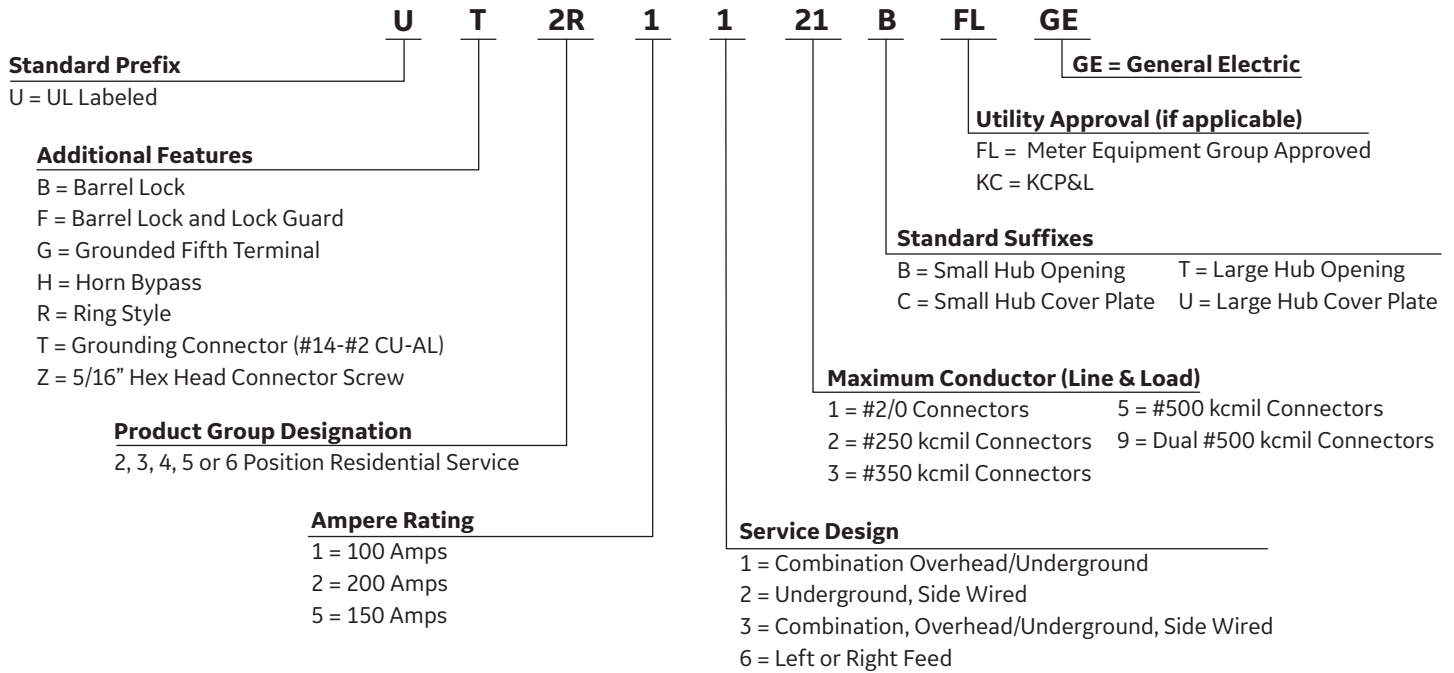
U T 2R 1 1 21 B FL GE

GE = General Electric

Utility Approval (if applicable)
FL = Meter Equipment Group Approved
KC = KCP&L

Standard Suffixes
B = Small Hub Opening
C = Small Hub Cover Plate
T = Large Hub Opening
U = Large Hub Cover Plate

Maximum Conductor (Line & Load)
1 = #2/0 Connectors
2 = #250 kcmil Connectors
3 = #350 kcmil Connectors
5 = #500 kcmil Connectors
9 = Dual #500 kcmil Connectors

Service Design
1 = Combination Overhead/Underground
2 = Underground, Side Wired
3 = Combination, Overhead/Underground, Side Wired
6 = Left or Right Feed

Standard Prefix
U = UL Labeled

Additional Features
B = Barrel Lock
F = Barrel Lock and Lock Guard
G = Grounded Fifth Terminal
H = Horn Bypass
R = Ring Style
T = Grounding Connector (#14-#2 CU-AL)
Z = 5/16" Hex Head Connector Screw

Product Group Designation
2, 3, 4, 5 or 6 Position Residential Service

Ampere Rating
1 = 100 Amps
2 = 200 Amps
5 = 150 Amps